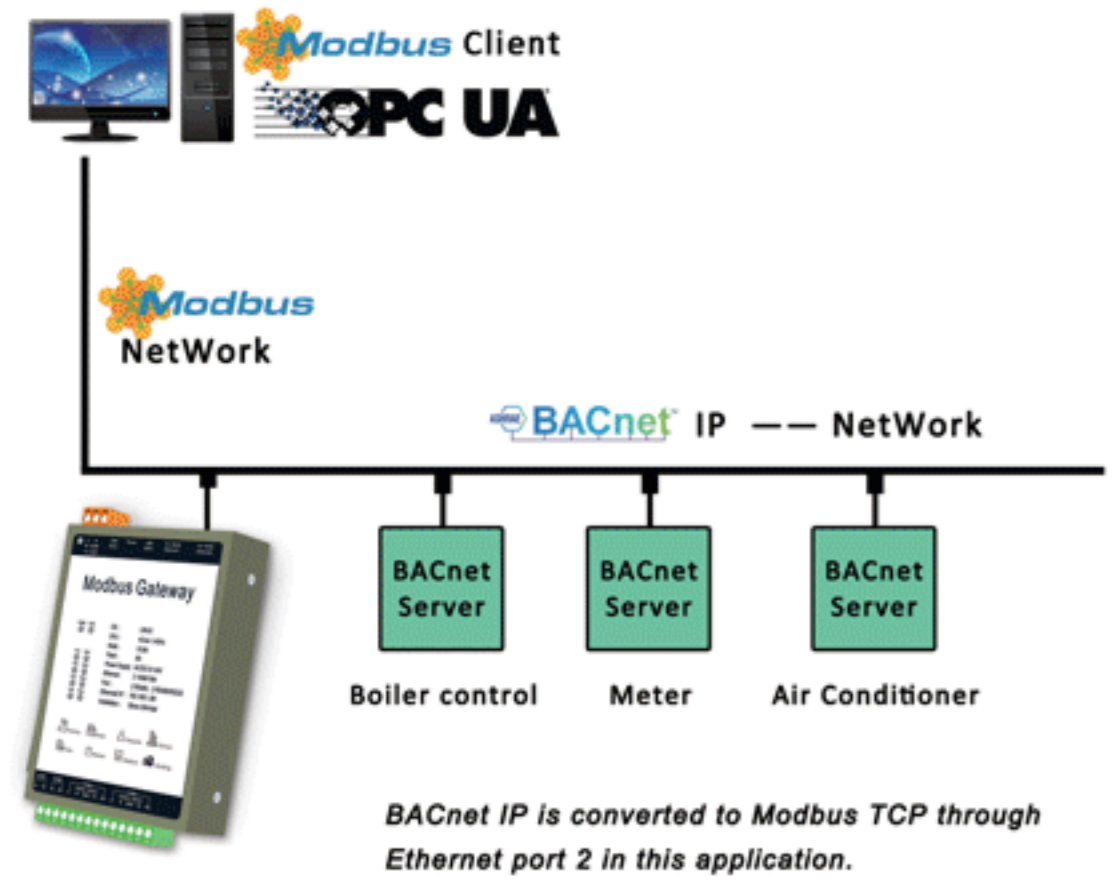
Modbus Client

OPC UA

Modbus

NetWork

BACnet IP —— NetWork

Modbus Gateway

BACnet Server

BACnet Server

BACnet Server

Boiler control

Meter

Air Conditioner

BACnet IP is converted to Modbus TCP through Ethernet port 2 in this application.